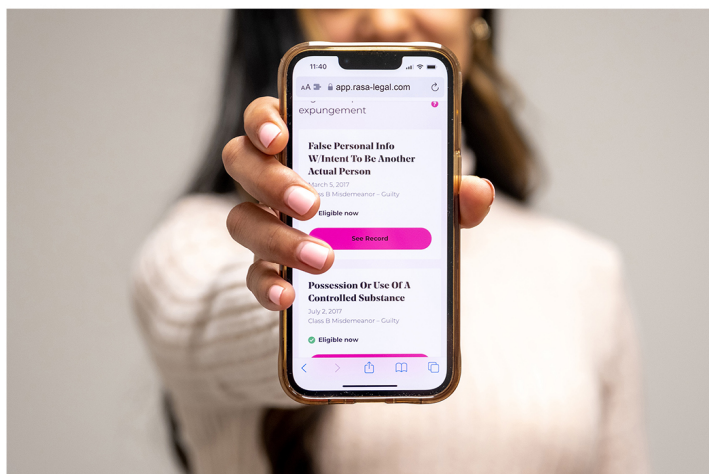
11:40

AA app.rasa-legal.com

expungement

False Personal Info W/Intent To Be Another Actual Person

March 5, 2017

Class B Misdemeanor - Guilty

Eligible now

See Record

Possession Or Use Of A Controlled Substance

July 2, 2017

Class B Misdemeanor - Guilty

Eligible now